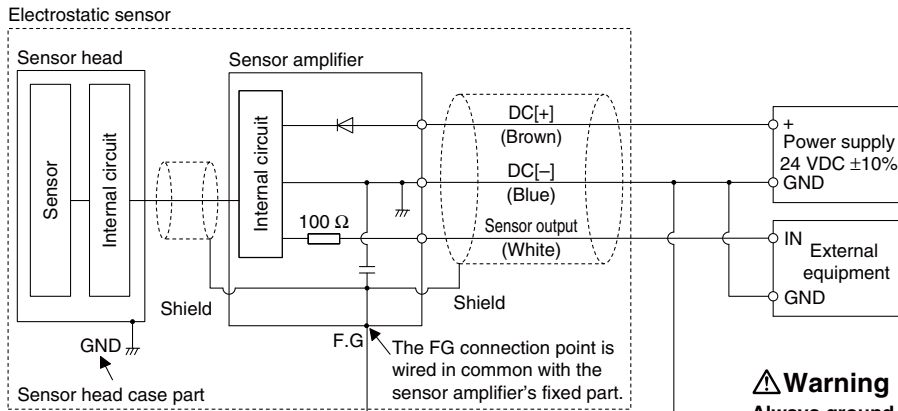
Electrostatic sensor

Sensor head

Sensor

Internal circuit

Sensor amplifier

Internal circuit

100 Ω

DC[+]
(Brown)

DC[–]
(Blue)

Sensor output
(White)

+
Power supply
24 VDC ±10%
GND

IN
External equipment
GND

Shield

Shield

GND

F.G

The FG connection point is wired in common with the sensor amplifier's fixed part.

Sensor head case part

⚠Warning

Always ground